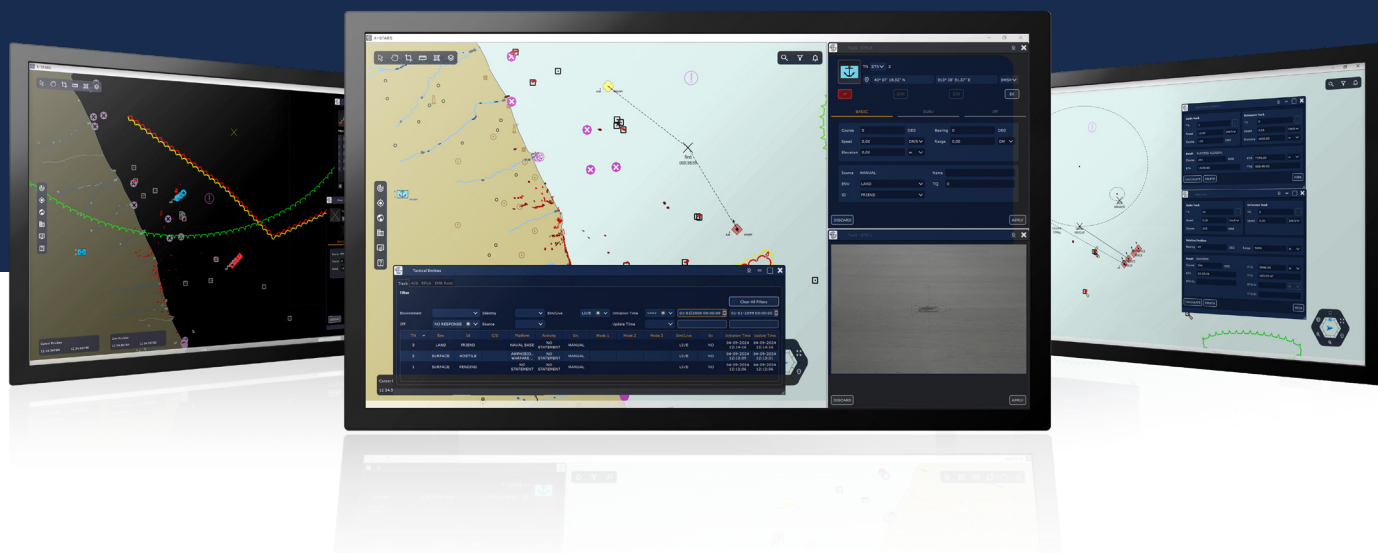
Tactical Entities

Track

Filter

Environment

Identity

Sim/Live

LIVE

Initiation Time

Clear All Filters

IFF

NO RESPONSE

Source

Update Time

| TN | Env | Id | S/N | Platform | Activity | Src | Mode 1 | Mode 2 | Mode 3 | Sim/Live | Ex | Initiation Time | Update Time |
|---|---|---|---|---|---|---|---|---|---|---|---|---|---|
| 2 | LAND | FRIEND | | NAVAL BASE | NO STATEMENT | MANUAL | | | | LIVE | NO | 04-09-2024 12:14:04 | 04-09-2024 12:14:04 |
| 3 | SURFACE | HOSTILE | | AMPHIBIOUS WARFARE... | NO STATEMENT | MANUAL | | | | LIVE | NO | 04-09-2024 12:13:31 | 04-09-2024 12:13:31 |
| 1 | SURFACE | PENDING | | NO STATEMENT | NO STATEMENT | MANUAL | | | | LIVE | NO | 04-09-2024 12:13:06 | 04-09-2024 12:13:06 |

TN

BASIC

Course

DEG

Bearing

DEG

Speed

Range

DM

Elevation

Source

MANUAL

Name

ENV

LAND

ID

FRIEND

DISCARD

APPLY

DISCARD

APPLY